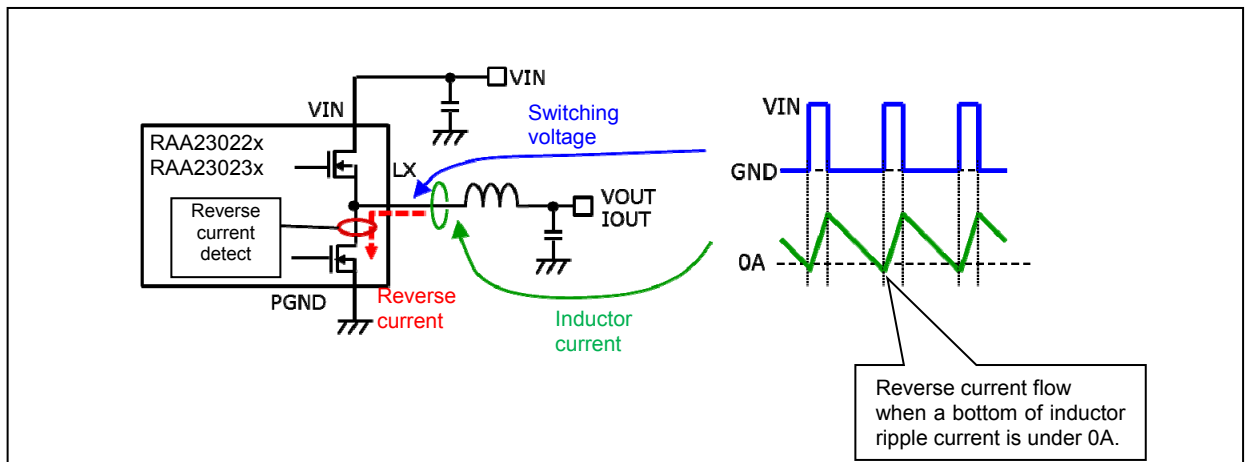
VIN

VIN

RAA23022x
RAA23023x

Switching voltage

LX

Reverse current detect

VOUT
IOUT

PGND

Reverse current

Inductor current

VIN

GND

0A

Reverse current flow when a bottom of inductor ripple current is under 0A.